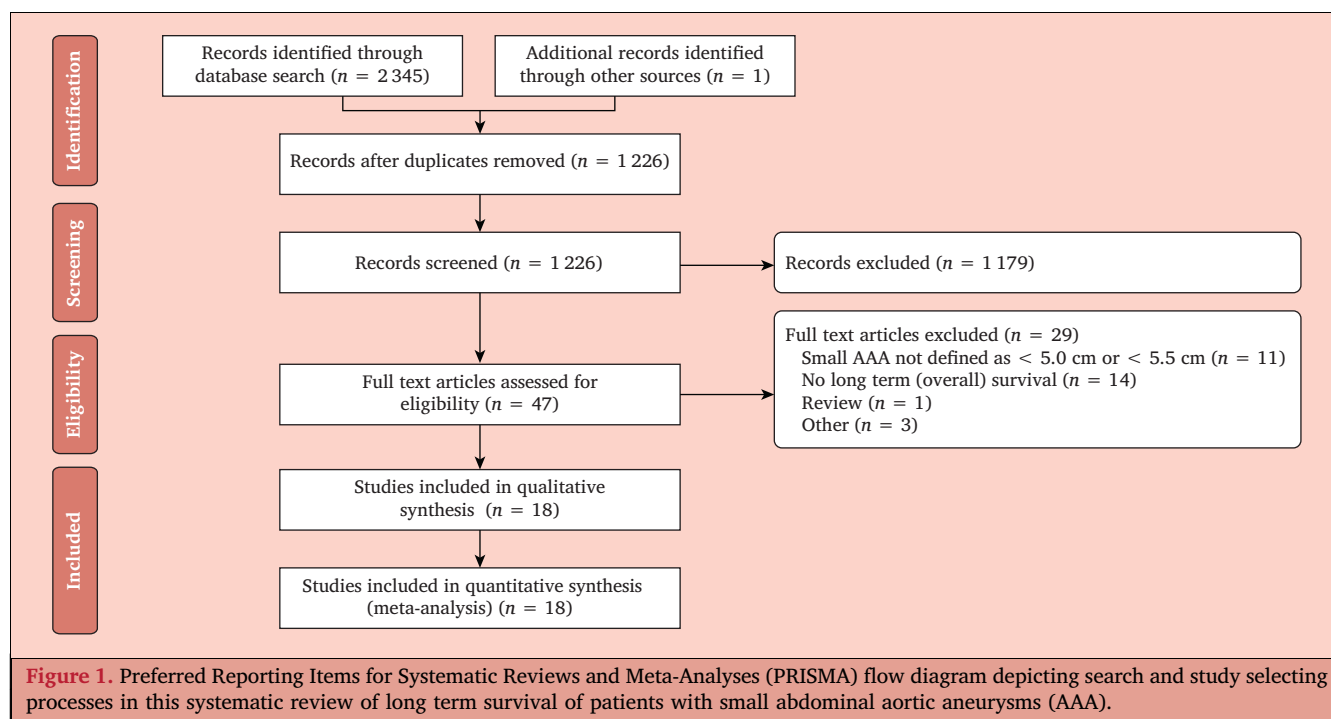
Identification

Records identified through database search ($n = 2\,345$)

Additional records identified through other sources ($n = 1$)

Records after duplicates removed ($n = 1\,226$)

Screening

Records screened ($n = 1\,226$)

Records excluded ($n = 1\,179$)

Eligibility

Full text articles assessed for eligibility ($n = 47$)

Full text articles excluded ($n = 29$)
Small AAA not defined as $< 5.0$ cm or $< 5.5$ cm ($n = 11$)
No long term (overall) survival ($n = 14$)
Review ($n = 1$)
Other ($n = 3$)

Included

Studies included in qualitative synthesis ($n = 18$)

Studies included in quantitative synthesis (meta-analysis) ($n = 18$)

Figure 1. Preferred Reporting Items for Systematic Reviews and Meta-Analyses (PRISMA) flow diagram depicting search and study selecting processes in this systematic review of long term survival of patients with small abdominal aortic aneurysms (AAA).